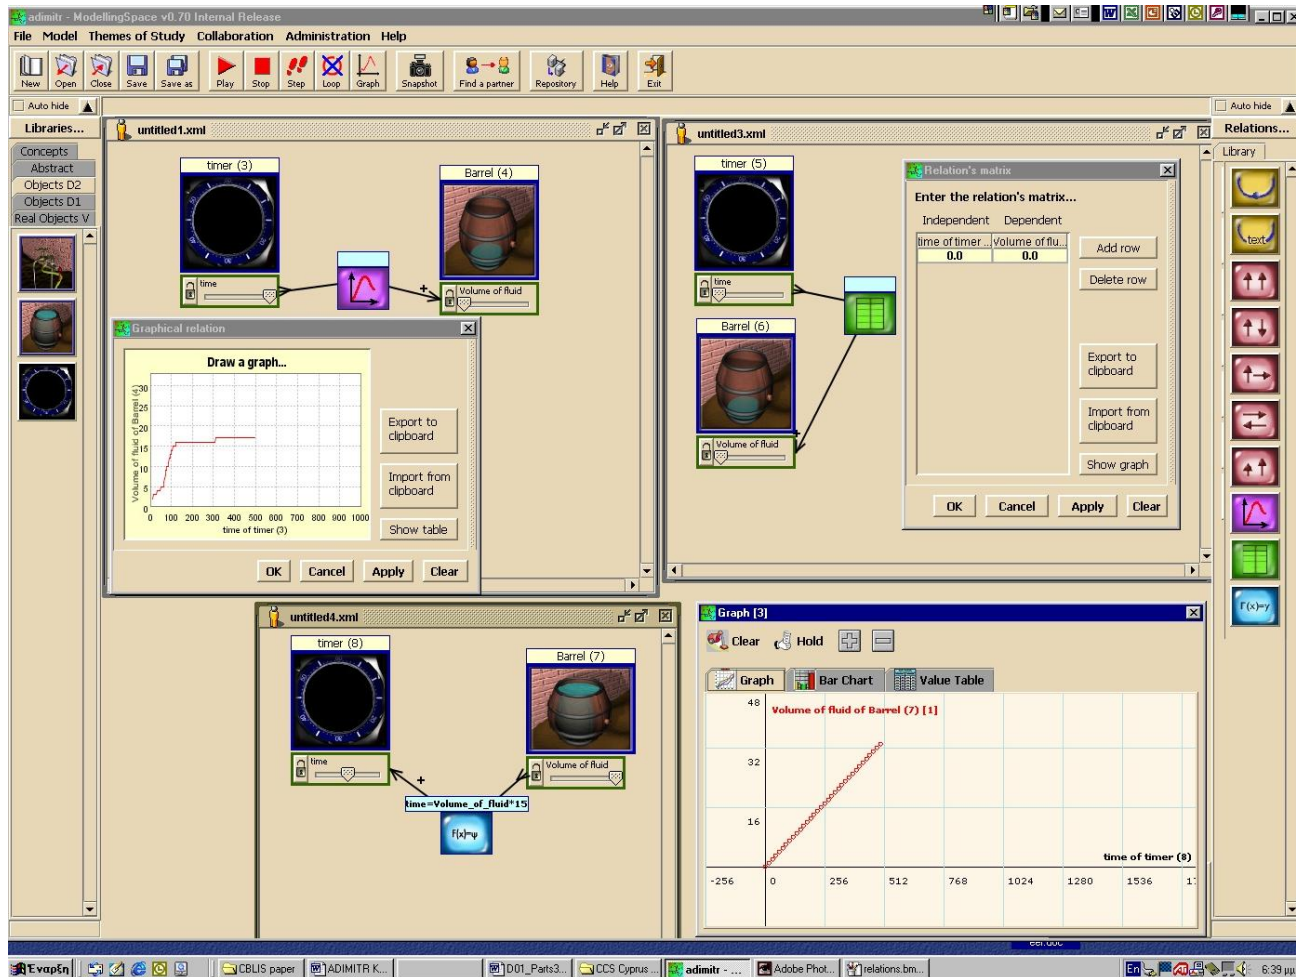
adimitr - ModellingSpace v0.70 Internal Release

File Model Themes of Study Collaboration Administration Help

New Open Close Save Save as Play Stop Step Loop Graph Snapshot Find a partner Repository Help Exit

Auto hide

Libraries...

Concepts
Abstract
Objects D2
Objects D1
Real Objects V

untitled1.xml

timer (3)

time

Barrel (4)

Volume of fluid

+

Graphical relation

Draw a graph...

| Volume of fluid of Barrel (4) |
|---|

30 25 20 15 10 5 0

0 100 200 300 400 500 600 700 800 900 1000

time of timer (3)

Export to clipboard

Import from clipboard

Show table

OK Cancel Apply Clear

untitled3.xml

timer (5)

time

Barrel (6)

Volume of fluid

Relation's matrix

Enter the relation's matrix...

Independent Dependent

| time of timer ... | Volume of flu... |
|---|---|
| 0.0 | 0.0 |

Add row

Delete row

Export to clipboard

Import from clipboard

Show graph

OK Cancel Apply Clear

Auto hide

Relations...

Library

text

F(x)=y

untitled4.xml

timer (8)

time

Barrel (7)

Volume of fluid

+

time=Volume_of_fluid*15

F(x)=y

Graph [3]

Clear Hold

Graph Bar Chart Value Table

Volume of fluid of Barrel (7) [1]

48

32

16

time of timer (8)

-256 0 256 512 768 1024 1280 1536 1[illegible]

Έναρξη CBLIS paper ADIMITR K... D01_Parts3... CCS Cyprus ... adimitr - ... Adobe Phot... relations.bm... En 6:39 μμ